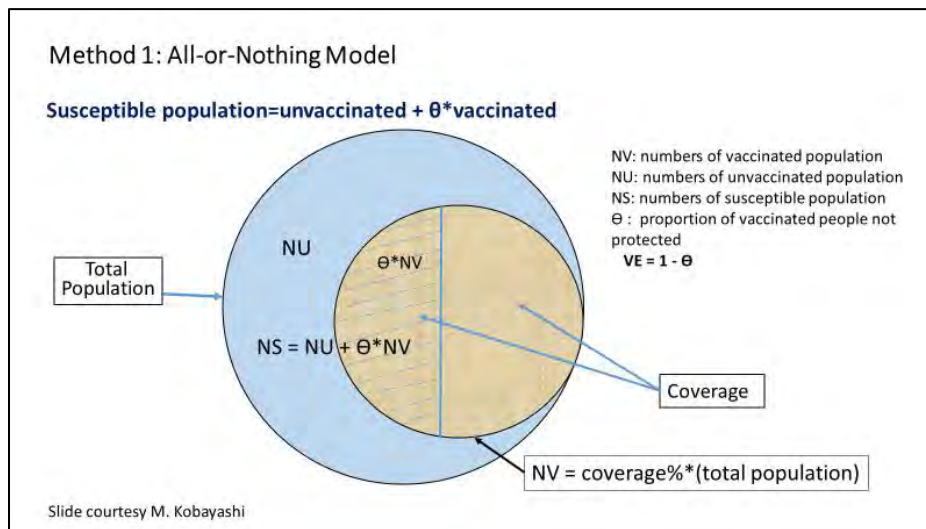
Method 1: All-or-Nothing Model

Susceptible population=unvaccinated + θ*vaccinated

NV: numbers of vaccinated population
NU: numbers of unvaccinated population
NS: numbers of susceptible population
Θ : proportion of vaccinated people not protected
VE = 1 - Θ

Total Population

NU

Θ*NV

NS = NU + Θ*NV

Coverage

NV = coverage%*(total population)

Slide courtesy M. Kobayashi